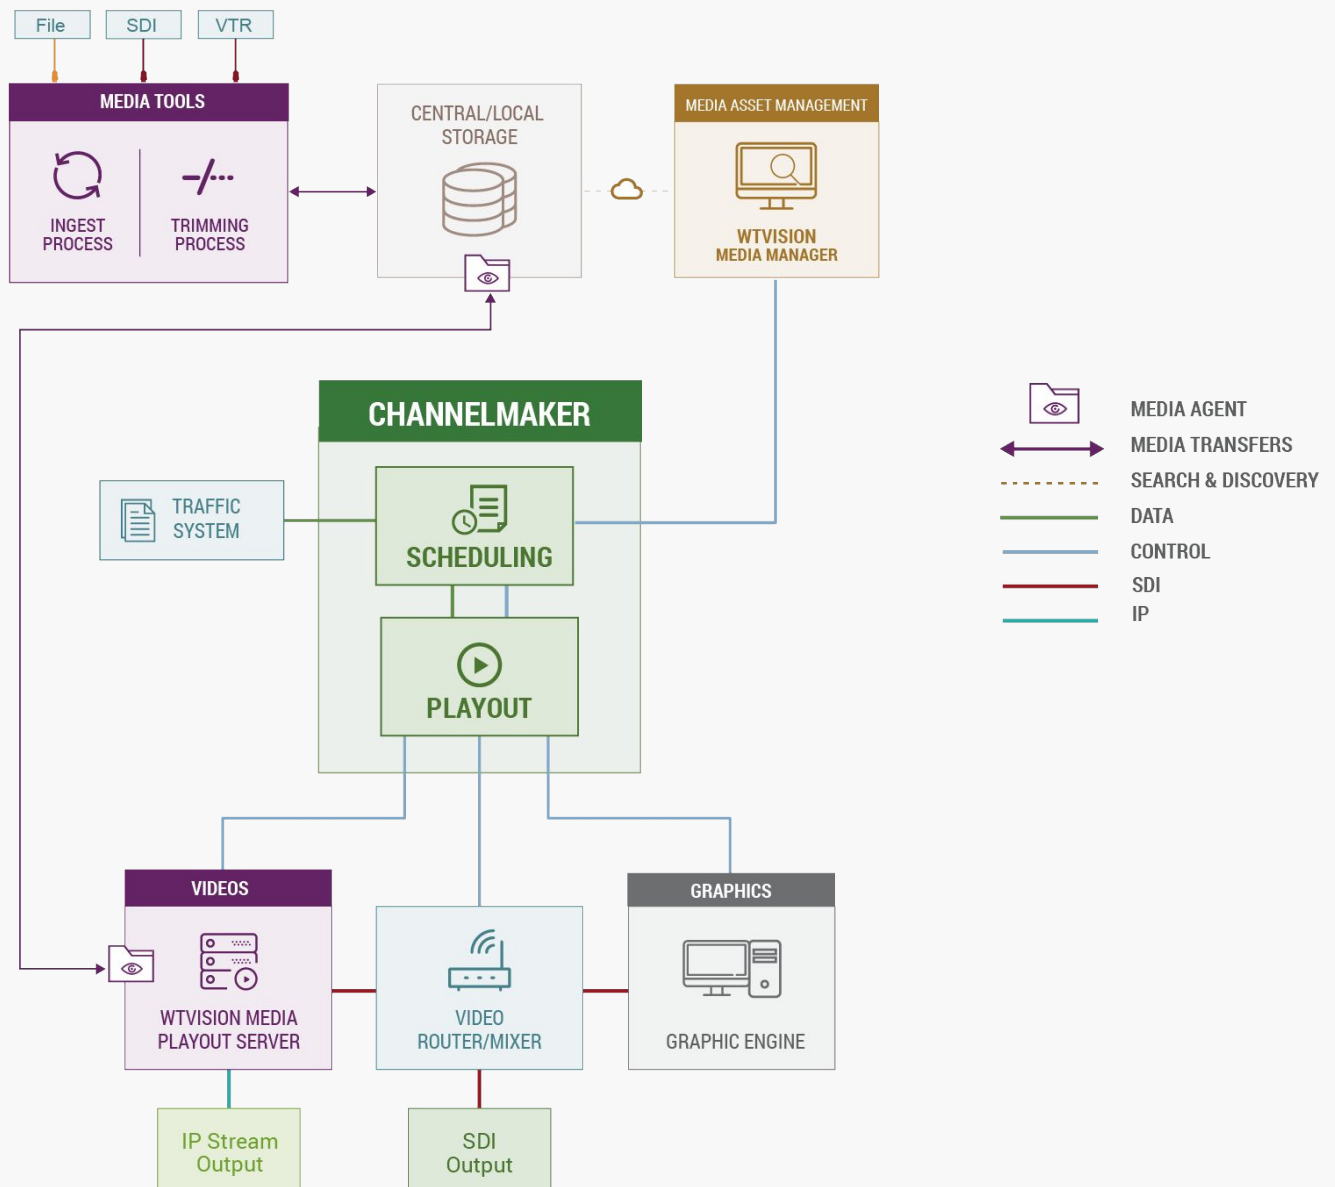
File
SDI
VTR

MEDIA TOOLS
INGEST PROCESS
TRIMMING PROCESS

CENTRAL/LOCAL STORAGE

MEDIA ASSET MANAGEMENT
WTVISION MEDIA MANAGER

CHANNELMAKER

TRAFFIC SYSTEM

SCHEDULING

PLAYOUT

MEDIA AGENT
MEDIA TRANSFERS
SEARCH & DISCOVERY
DATA
CONTROL
SDI
IP

VIDEOS
WTVISION MEDIA PLAYOUT SERVER

VIDEO ROUTER/MIXER

GRAPHICS
GRAPHIC ENGINE

IP Stream Output

SDI Output